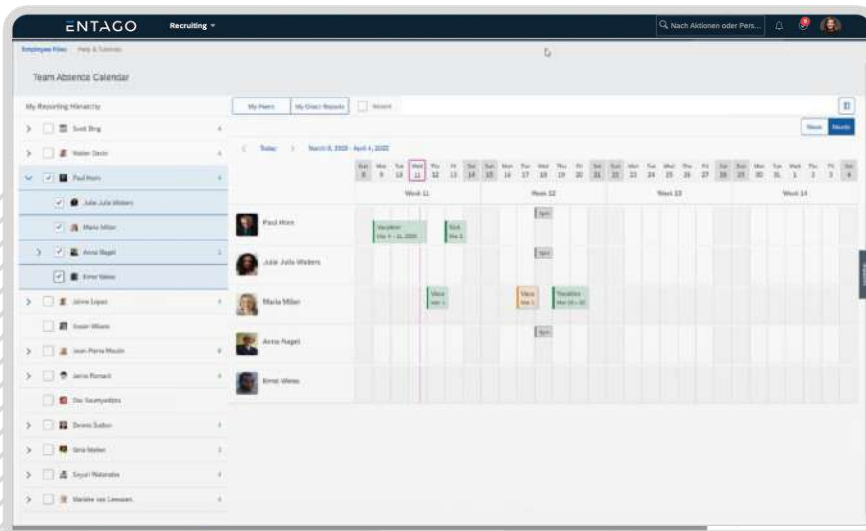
ENTAGO Recruiting

Nach Aktionen oder Pers...

Employee Files Help & Tutorials

Team Absence Calendar

My Reporting Hierarchy

Scott Bing

Walter Davis

Paul Horn

Julie Julia Walters

Maria Miller

Anna Nagel

Ernst Weiss

Jaime Lopez

Susan Wilson

Jean-Pierre Moulin

Jamie Romani

Das Saumyadipta

Dennis Sutton

Gina Walter

Sayuri Watanabe

Marieke van Leeuwen

My Peers My Direct Reports

Today March 6, 2022 - April 4, 2022

Week Month

Week 11 Week 12 Week 13 Week 14

Paul Horn

Julie Julia Walters

Maria Miller

Anna Nagel

Ernst Weiss

Vacation

Sick

Vaca

Vaca

Vacation